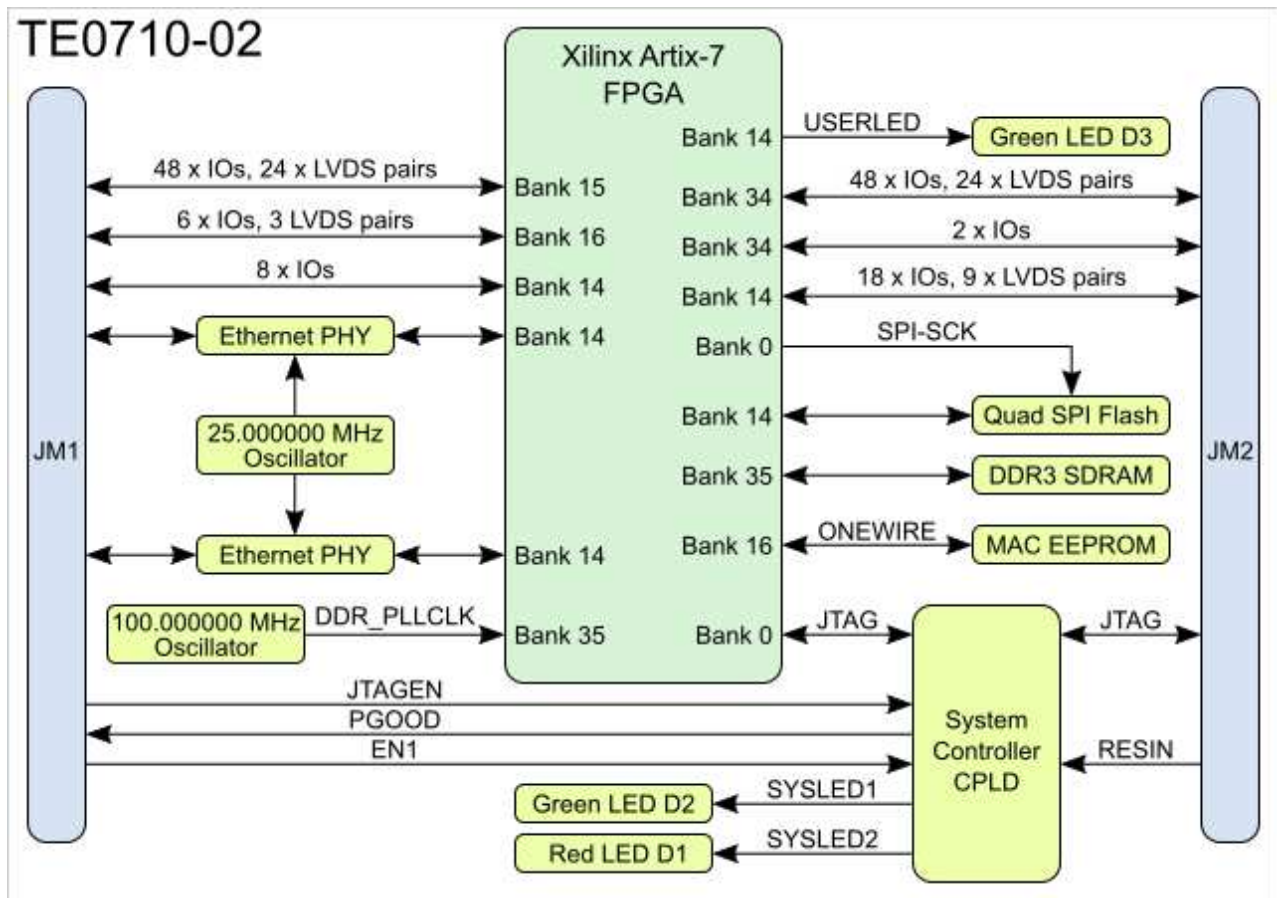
TE0710-02

Xilinx Artix-7
FPGA

JM1

JM2

48 x IOs, 24 x LVDS pairs
Bank 15

6 x IOs, 3 LVDS pairs
Bank 16

8 x IOs
Bank 14

Ethernet PHY
Bank 14

25.000000 MHz
Oscillator

Ethernet PHY
Bank 14

100.000000 MHz
Oscillator
DDR_PLLCLK
Bank 35

Bank 14
USERLED
Green LED D3

Bank 34
48 x IOs, 24 x LVDS pairs

Bank 34
2 x IOs

Bank 14
18 x IOs, 9 x LVDS pairs

Bank 0
SPI-SCK

Bank 14
Quad SPI Flash

Bank 35
DDR3 SDRAM

Bank 16
ONEWIRE
MAC EEPROM

Bank 0
JTAG

JTAG

JTAGEN
PGOOD
EN1

System
Controller
CPLD

RESIN

Green LED D2
SYSLED1

Red LED D1
SYSLED2